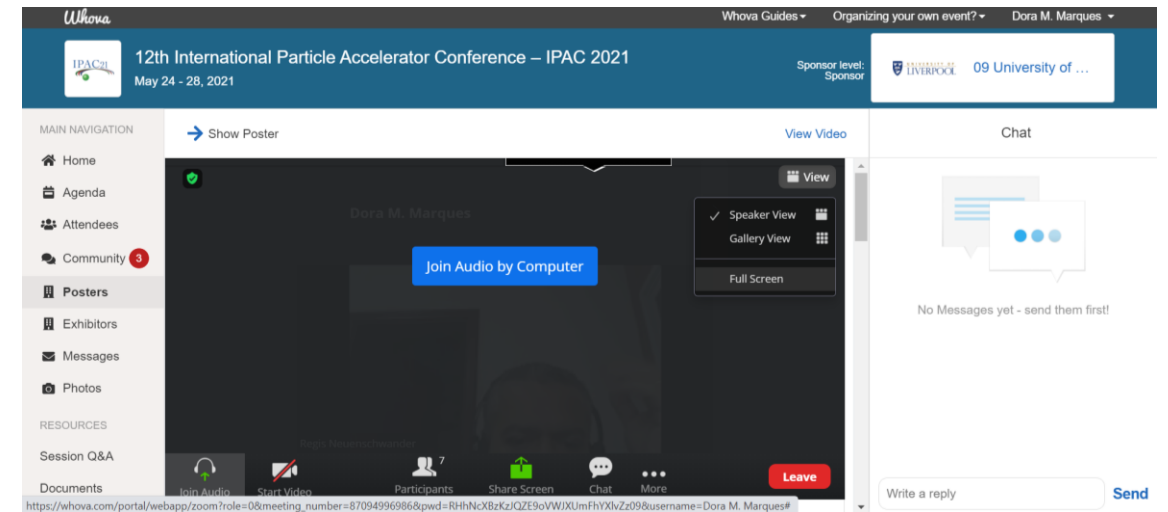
Whova

Whova Guides ▾ Organizing your own event? ▾ Dora M. Marques ▾

IPAC21

12th International Particle Accelerator Conference – IPAC 2021

May 24 - 28, 2021

Sponsor level: Sponsor

UNIVERSITY OF LIVERPOOL 09 University of ...

MAIN NAVIGATION

Home

Agenda

Attendees

Community 3

Posters

Exhibitors

Messages

Photos

RESOURCES

Session Q&A

Documents

Show Poster

View Video

View

Dora M. Marques

Speaker View

Gallery View

Full Screen

Join Audio by Computer

Regis Neuenschwander

Join Audio

Start Video

Participants 7

Share Screen

Chat

More

Leave

Chat

No Messages yet - send them first!

Write a reply

Send

https://whova.com/portal/webapp/zoom?role=0&meeting_number=87094996986&pwd=RHhNcXBzKzJQZE9oVWJXUmFhYXlvZz09&username=Dora M. Marques#